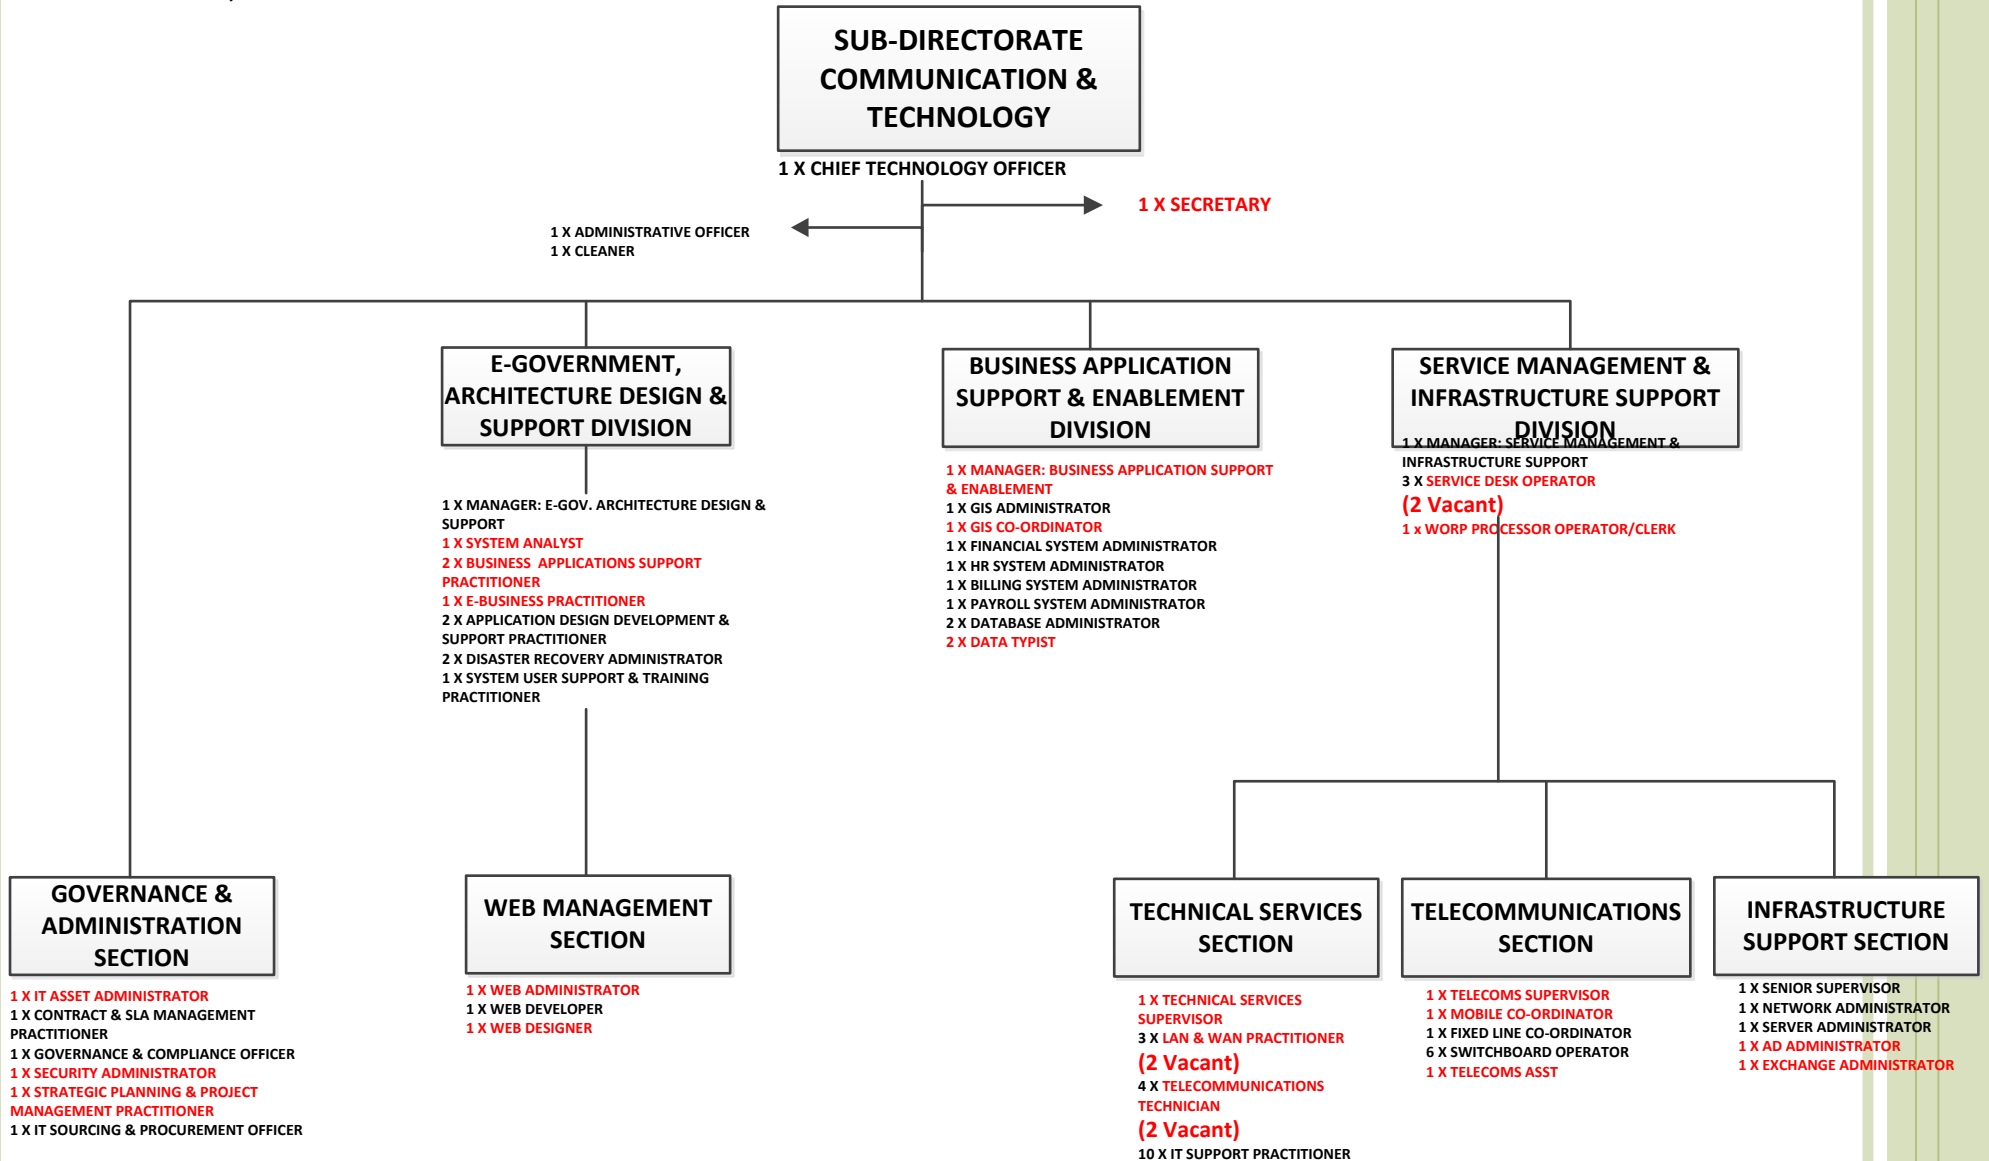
SUB-DIRECTORATE COMMUNICATION & TECHNOLOGY

1 X CHIEF TECHNOLOGY OFFICER

1 X SECRETARY

1 X ADMINISTRATIVE OFFICER
1 X CLEANER

E-GOVERNMENT, ARCHITECTURE DESIGN & SUPPORT DIVISION

1 X MANAGER: E-GOV. ARCHITECTURE DESIGN & SUPPORT
1 X SYSTEM ANALYST
2 X BUSINESS APPLICATIONS SUPPORT PRACTITIONER
1 X E-BUSINESS PRACTITIONER
2 X APPLICATION DESIGN DEVELOPMENT & SUPPORT PRACTITIONER
2 X DISASTER RECOVERY ADMINISTRATOR
1 X SYSTEM USER SUPPORT & TRAINING PRACTITIONER

BUSINESS APPLICATION SUPPORT & ENABLEMENT DIVISION

1 X MANAGER: BUSINESS APPLICATION SUPPORT & ENABLEMENT
1 X GIS ADMINISTRATOR
1 X GIS CO-ORDINATOR
1 X FINANCIAL SYSTEM ADMINISTRATOR
1 X HR SYSTEM ADMINISTRATOR
1 X BILLING SYSTEM ADMINISTRATOR
1 X PAYROLL SYSTEM ADMINISTRATOR
2 X DATABASE ADMINISTRATOR
2 X DATA TYPIST

SERVICE MANAGEMENT & INFRASTRUCTURE SUPPORT DIVISION

1 X MANAGER: SERVICE MANAGEMENT & INFRASTRUCTURE SUPPORT
3 X SERVICE DESK OPERATOR
(2 Vacant)
1 x WORP PROCESSOR OPERATOR/CLERK

GOVERNANCE & ADMINISTRATION SECTION

1 X IT ASSET ADMINISTRATOR
1 X CONTRACT & SLA MANAGEMENT PRACTITIONER
1 X GOVERNANCE & COMPLIANCE OFFICER
1 X SECURITY ADMINISTRATOR
1 X STRATEGIC PLANNING & PROJECT MANAGEMENT PRACTITIONER
1 X IT SOURCING & PROCUREMENT OFFICER

WEB MANAGEMENT SECTION

1 X WEB ADMINISTRATOR
1 X WEB DEVELOPER
1 X WEB DESIGNER

TECHNICAL SERVICES SECTION

1 X TECHNICAL SERVICES SUPERVISOR
3 X LAN & WAN PRACTITIONER
(2 Vacant)
4 X TELECOMMUNICATIONS TECHNICIAN
(2 Vacant)
10 X IT SUPPORT PRACTITIONER

TELECOMMUNICATIONS SECTION

1 X TELECOMS SUPERVISOR
1 X MOBILE CO-ORDINATOR
1 X FIXED LINE CO-ORDINATOR
6 X SWITCHBOARD OPERATOR
1 X TELECOMS ASST

INFRASTRUCTURE SUPPORT SECTION

1 X SENIOR SUPERVISOR
1 X NETWORK ADMINISTRATOR
1 X SERVER ADMINISTRATOR
1 X AD ADMINISTRATOR
1 X EXCHANGE ADMINISTRATOR